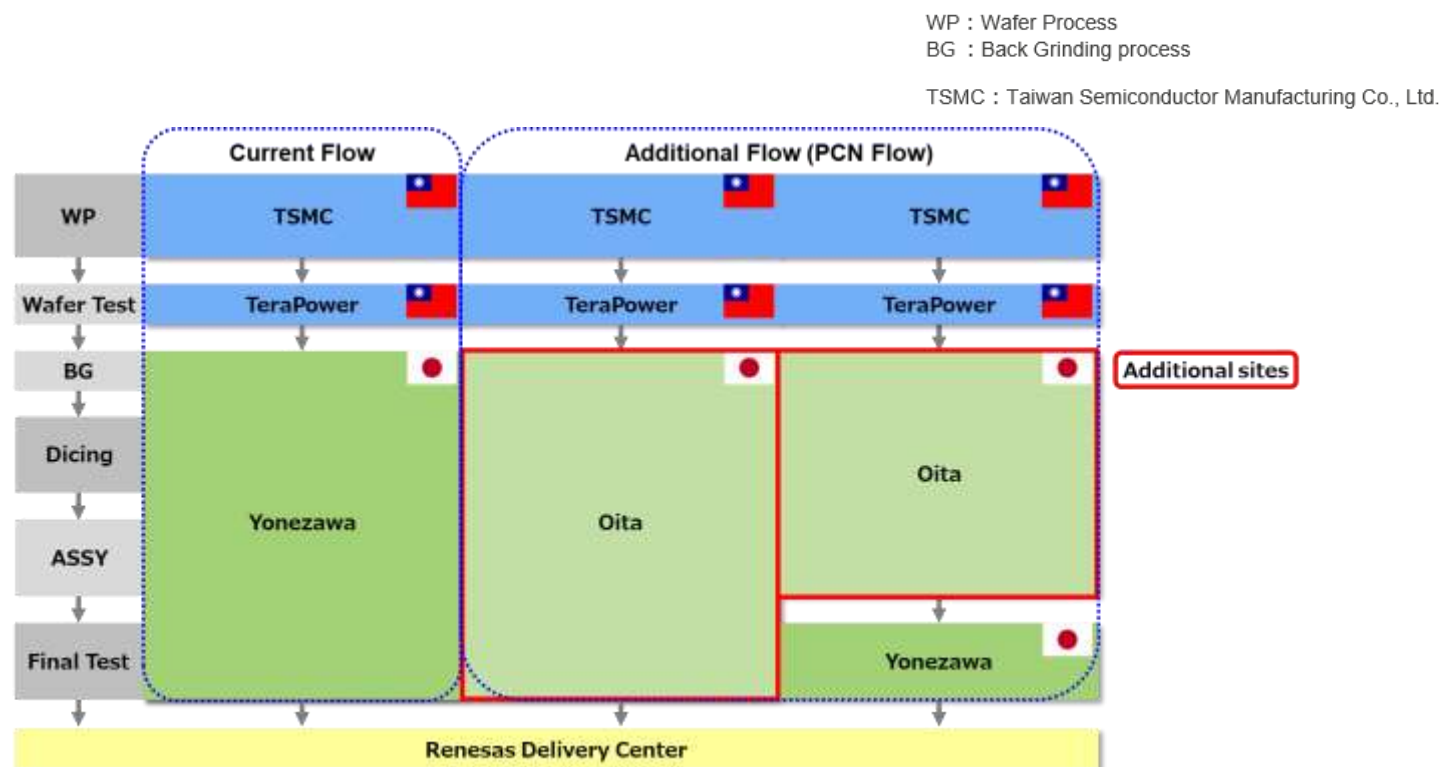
WP：Wafer Process
BG ：Back Grinding process

TSMC：Taiwan Semiconductor Manufacturing Co., Ltd.

Current Flow

Additional Flow (PCN Flow)

WP
TSMC
TSMC
TSMC

Wafer Test
TeraPower
TeraPower
TeraPower

BG
Additional sites

Dicing

ASSY

Final Test

Yonezawa

Oita

Oita

Yonezawa

Renesas Delivery Center